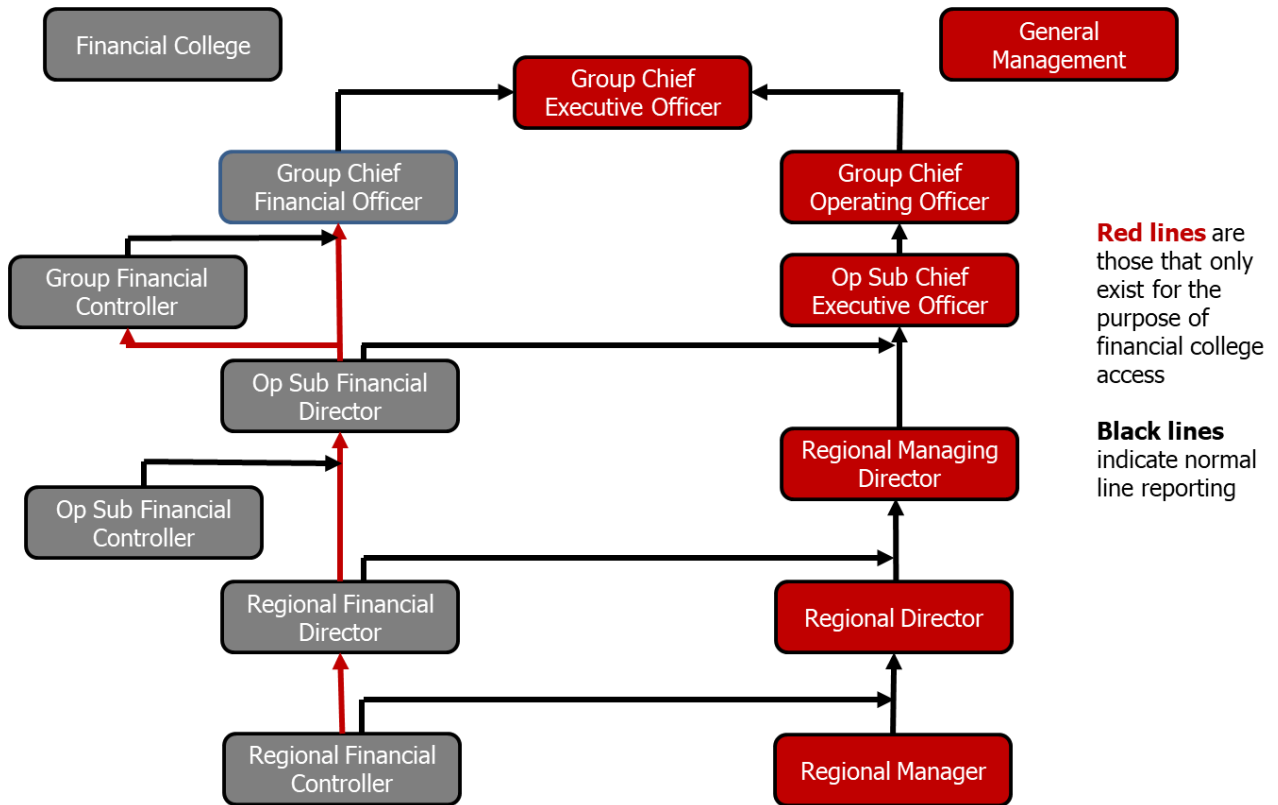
Financial College

General Management

Group Chief Executive Officer

Group Chief Financial Officer

Group Chief Operating Officer

Group Financial Controller

Op Sub Chief Executive Officer

Op Sub Financial Director

Op Sub Financial Controller

Regional Managing Director

Regional Financial Director

Regional Director

Regional Financial Controller

Regional Manager

Red lines are those that only exist for the purpose of financial college access

Black lines indicate normal line reporting